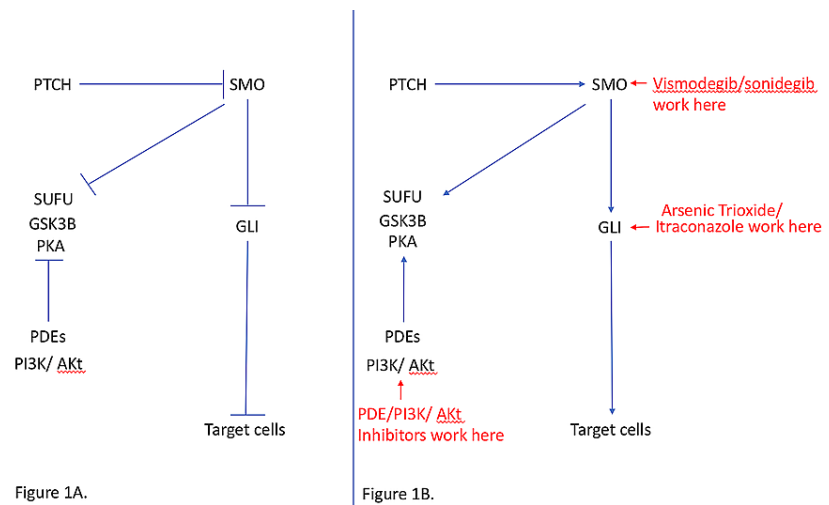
PTCH

SMO

SUFU
GSK3B
PKA

GLI

PDEs
PI3K/ AKt

Target cells

Figure 1A.

PTCH

SMO

Vismodegib/sonidegib work here

SUFU
GSK3B
PKA

GLI

Arsenic Trioxide/ Itraconazole work here

PDEs
PI3K/ AKt

PDE/PI3K/ AKt Inhibitors work here

Target cells

Figure 1B.